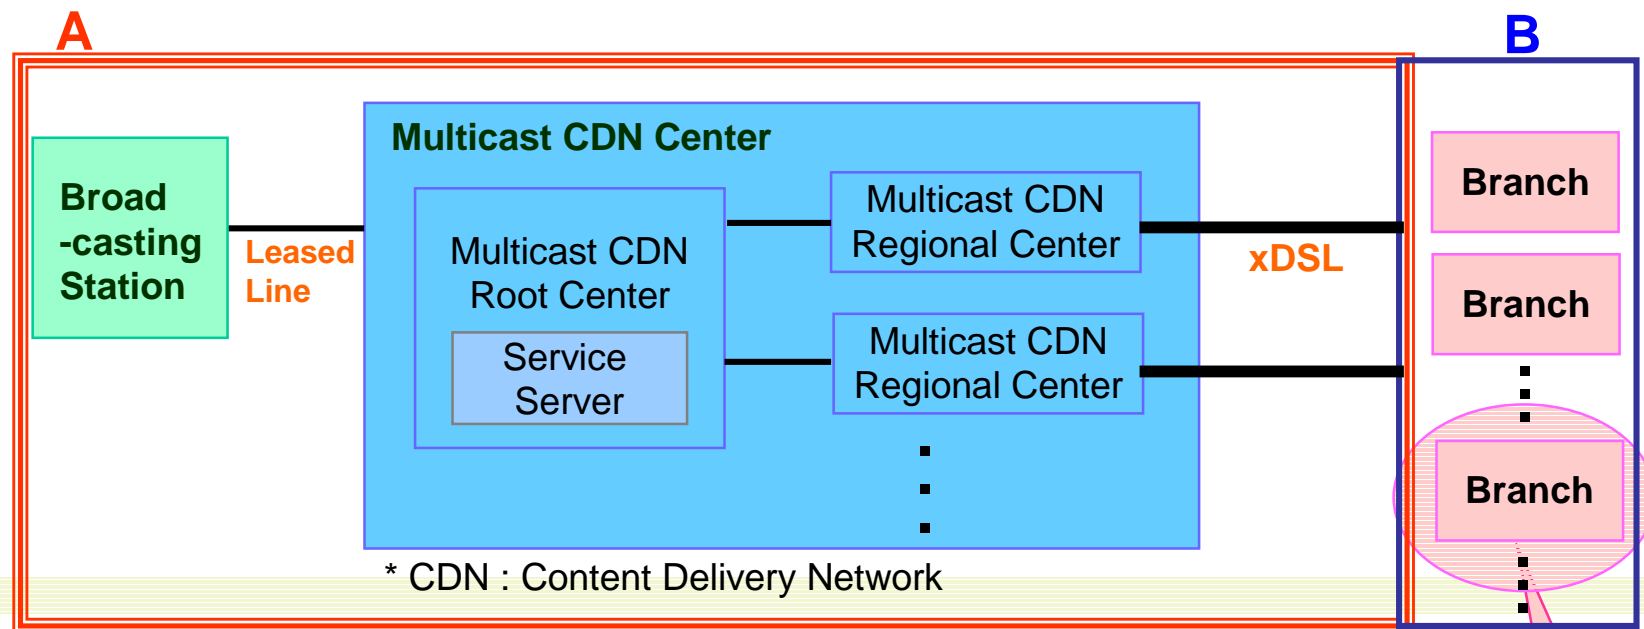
A

B

Broad -casting Station

Leased Line

Multicast CDN Center

Multicast CDN Root Center

Service Server

Multicast CDN Regional Center

Multicast CDN Regional Center

xDSL

Branch

Branch

Branch

* CDN : Content Delivery Network